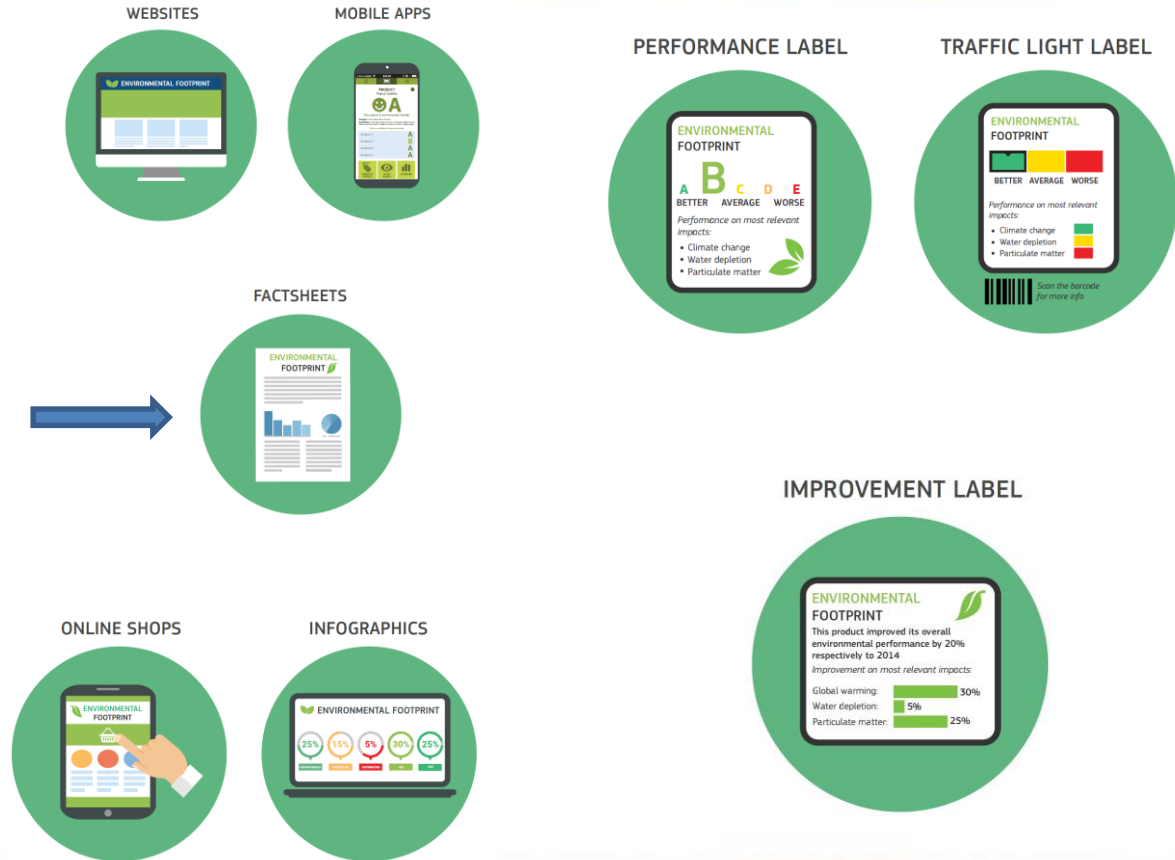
WEBSITES

ENVIRONMENTAL FOOTPRINT

MOBILE APPS

PRODUCT

A

PERFORMANCE LABEL

ENVIRONMENTAL FOOTPRINT

A B C D E
BETTER AVERAGE WORSE

Performance on most relevant impacts:

• Climate change
• Water depletion
• Particulate matter

TRAFFIC LIGHT LABEL

ENVIRONMENTAL FOOTPRINT

BETTER AVERAGE WORSE

Performance on most relevant impacts:

• Climate change
• Water depletion
• Particulate matter

Scan the barcode for more info

FACTSHEETS

ENVIRONMENTAL FOOTPRINT

IMPROVEMENT LABEL

ENVIRONMENTAL FOOTPRINT

This product improved its overall environmental performance by 20% respectively to 2014

Improvement on most relevant impacts:

Global warming: 30%
Water depletion: 5%
Particulate matter: 25%

ONLINE SHOPS

ENVIRONMENTAL FOOTPRINT

INFOGRAPHICS

ENVIRONMENTAL FOOTPRINT

25% 15% 5% 30% 25%